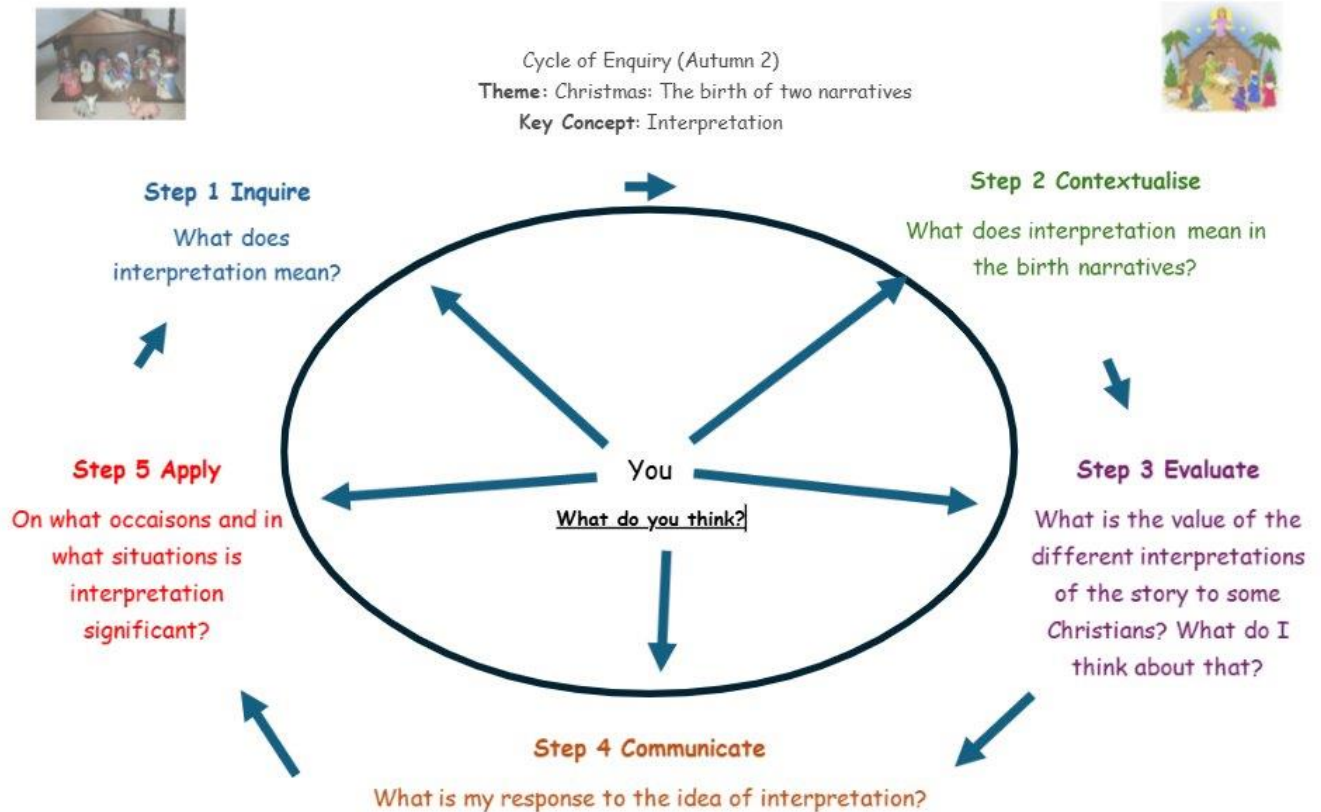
Cycle of Enquiry (Autumn 2)
**Theme**: Christmas: The birth of two narratives
**Key Concept**: Interpretation

Step 1 Inquire
What does interpretation mean?

Step 2 Contextualise
What does interpretation mean in the birth narratives?

You
What do you think?

Step 5 Apply
On what occaisons and in what situations is interpretation significant?

Step 3 Evaluate
What is the value of the different interpretations of the story to some Christians? What do I think about that?

Step 4 Communicate
What is my response to the idea of interpretation?